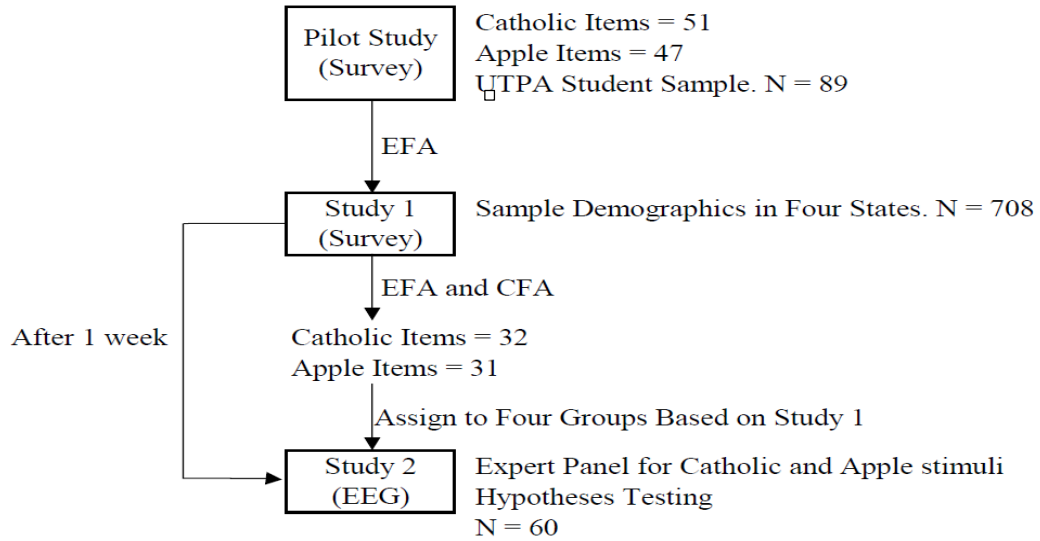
Pilot Study (Survey)

Catholic Items = 51
Apple Items = 47
UTPA Student Sample. N = 89

EFA

Study 1 (Survey)

Sample Demographics in Four States. N = 708

EFA and CFA

After 1 week

Catholic Items = 32
Apple Items = 31

Assign to Four Groups Based on Study 1

Study 2 (EEG)

Expert Panel for Catholic and Apple stimuli
Hypotheses Testing
N = 60